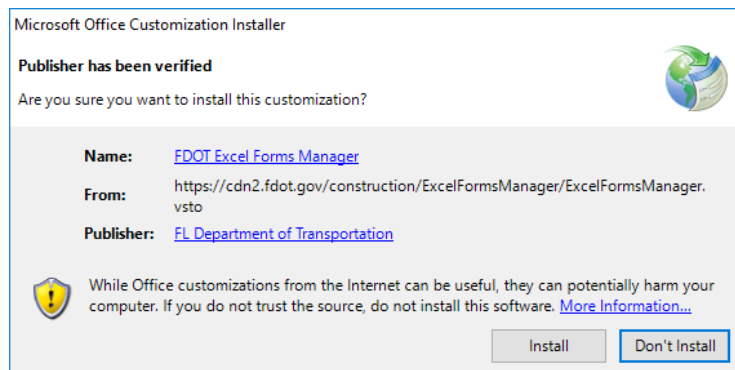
Microsoft Office Customization Installer

Publisher has been verified

Are you sure you want to install this customization?

| | |
|---|---|
| Name: | FDOT Excel Forms Manager |
| From: | https://cdn2.fdot.gov/construction/ExcelFormsManager/ExcelFormsManager.vsto |
| Publisher: | FL Department of Transportation |

While Office customizations from the Internet can be useful, they can potentially harm your computer. If you do not trust the source, do not install this software. More Information...

Install

Don't Install